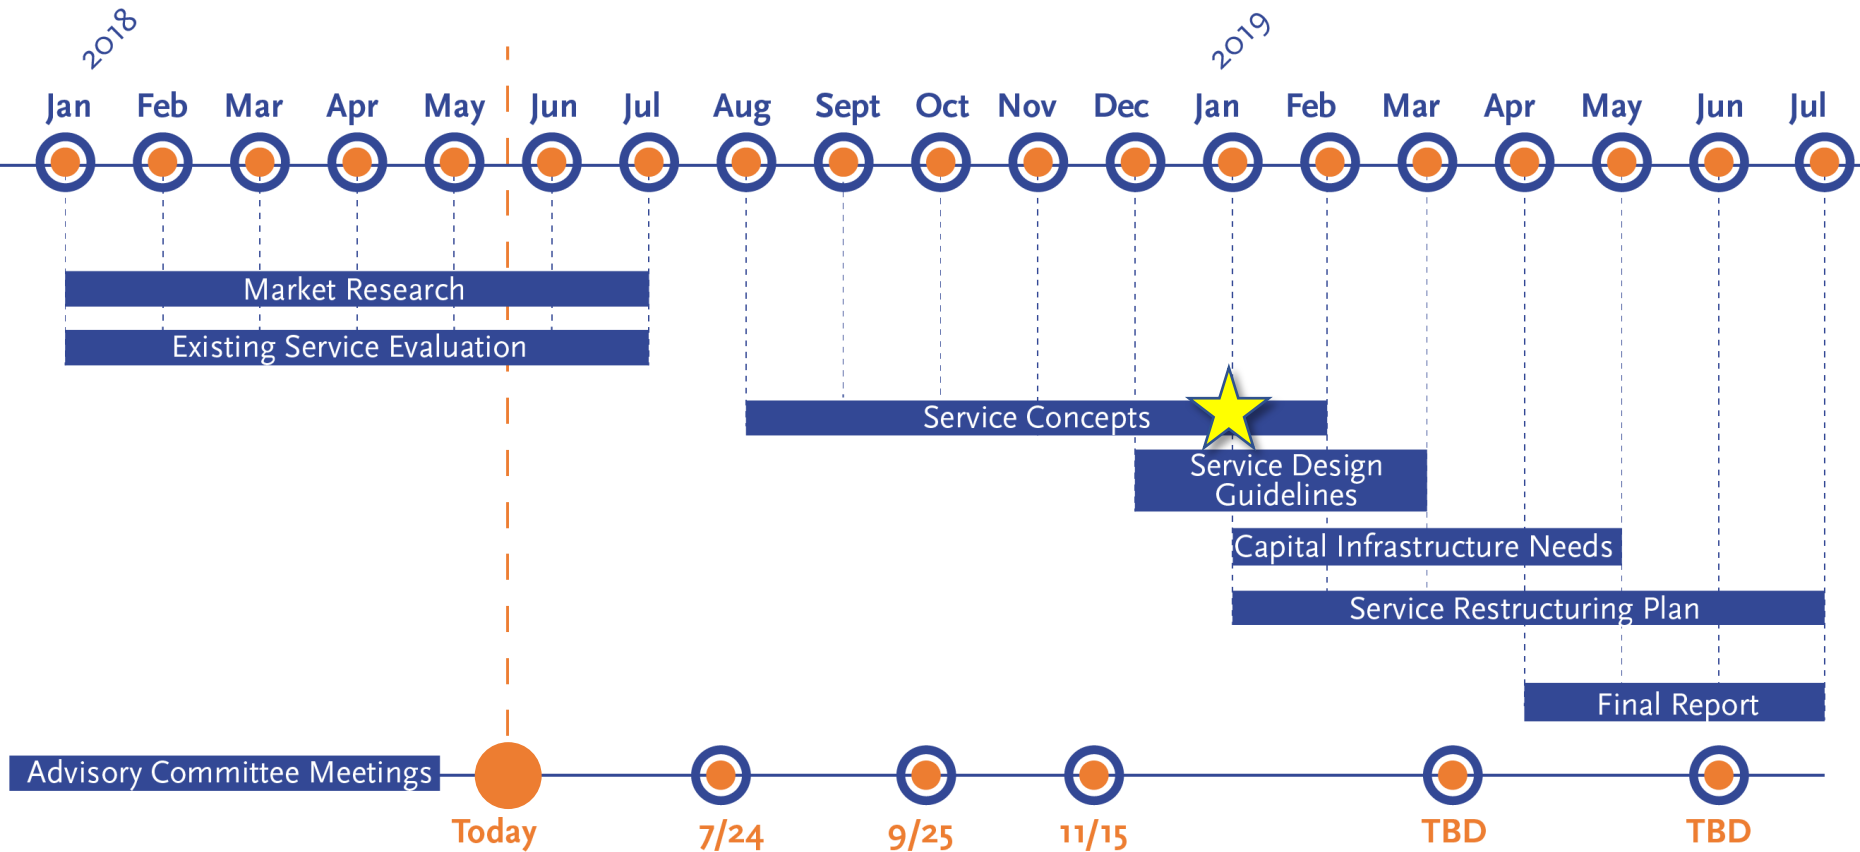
2018

2019

Jan Feb Mar Apr May Jun Jul Aug Sept Oct Nov Dec Jan Feb Mar Apr May Jun Jul

Market Research

Existing Service Evaluation

Service Concepts

Service Design Guidelines

Capital Infrastructure Needs

Service Restructuring Plan

Final Report

Advisory Committee Meetings

Today

7/24

9/25

11/15

TBD

TBD